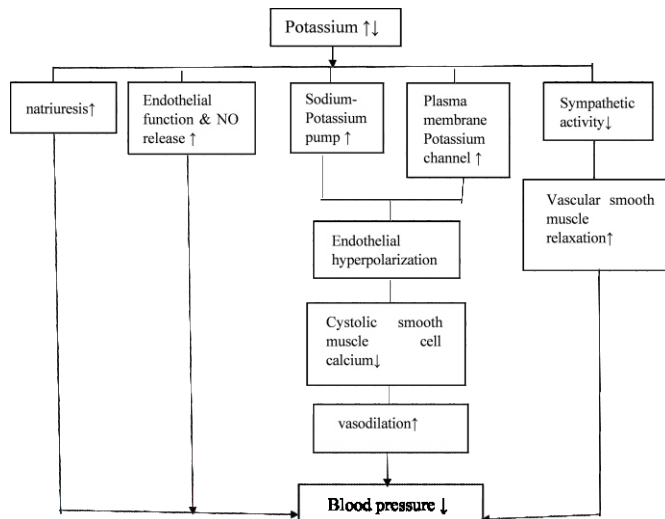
Potassium ↑↓

natriuresis↑

Endothelial function & NO release ↑

Sodium-Potassium pump ↑

Plasma membrane Potassium channel ↑

Sympathetic activity↓

Vascular smooth muscle relaxation↑

Endothelial hyperpolarization

Cystolic smooth muscle cell calcium↓

vasodilation↑

Blood pressure ↓